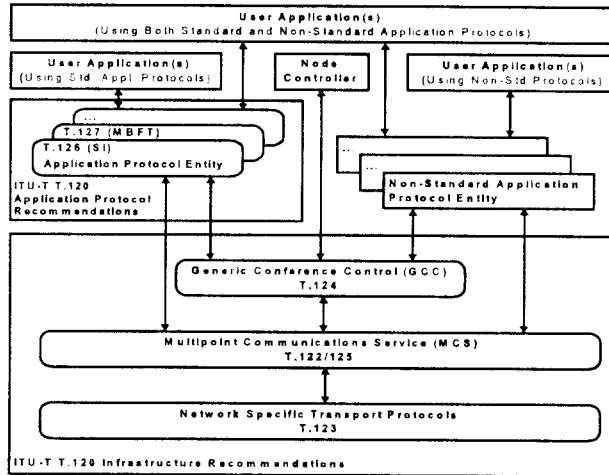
User Application(s)
(Using Both Standard and Non-Standard Application Protocols)

User Application(s)
(Using Std. Appl Protocols)

Node Controller

User Application(s)
(Using Non-Std Protocols)

...
T.127 (MBFT)
T.126 (SI)
Application Protocol Entity

ITU-T T.120
Application Protocol
Recommendations

...
Non-Standard Application
Protocol Entity

Generic Conference Control (GCC)
T.124

Multipoint Communications Service (MCS)
T.122/125

Network Specific Transport Protocols
T.123

ITU-T T.120 Infrastructure Recommendations